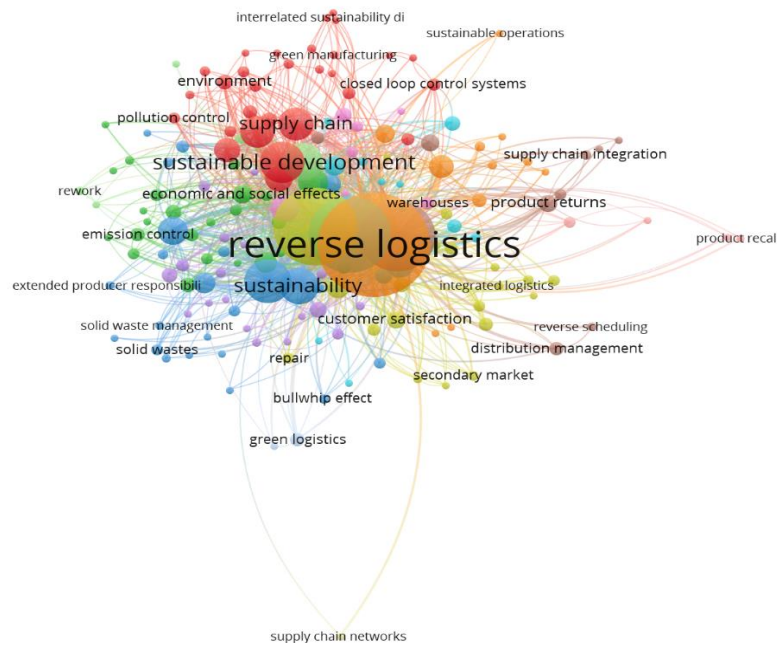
interrelated sustainability di
sustainable operations
green manufacturing
environment
closed loop control systems
pollution control
supply chain
sustainable development
supply chain integration
rework
economic and social effects
warehouses
product returns
emission control
reverse logistics
product recal
extended producer responsibili
sustainability
integrated logistics
customer satisfaction
solid waste management
reverse scheduling
solid wastes
distribution management
repair
secondary market
bullwhip effect
green logistics
supply chain networks